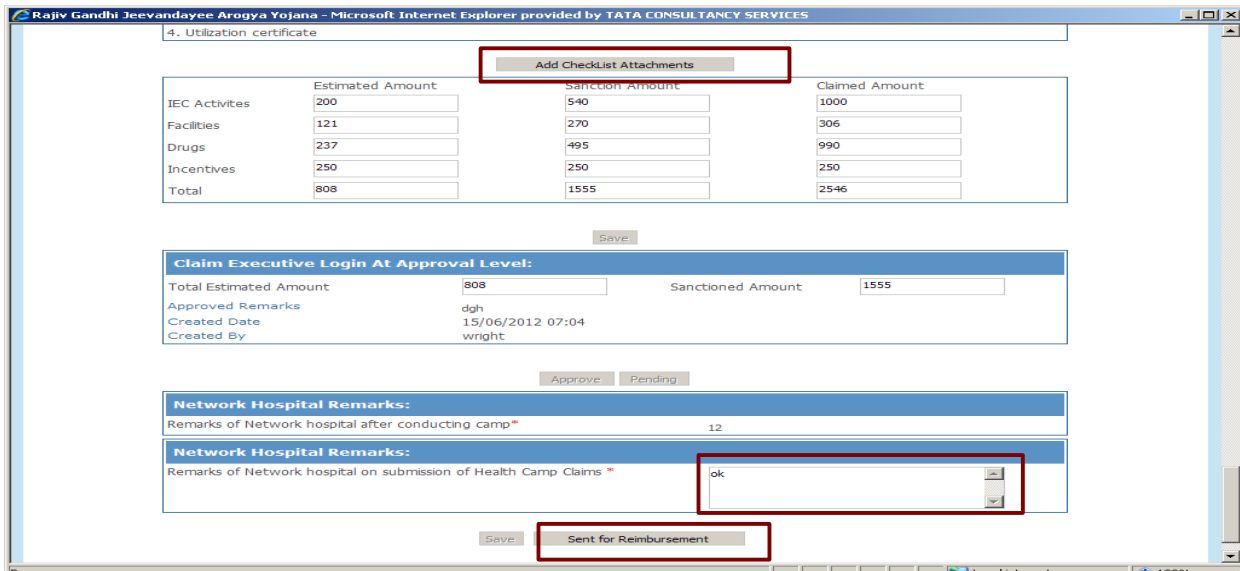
Rajiv Gandhi Jeevandayee Arogya Yojana - Microsoft Internet Explorer provided by TATA CONSULTANCY SERVICES

4. Utilization certificate

Add CheckList Attachments

| | Estimated Amount | Sanction Amount | Claimed Amount |
|---|---|---|---|
| IEC Activites | 200 | 540 | 1000 |
| Facilities | 121 | 270 | 306 |
| Drugs | 237 | 495 | 990 |
| Incentives | 250 | 250 | 250 |
| Total | 808 | 1555 | 2546 |

Save

Claim Executive Login At Approval Level:

Total Estimated Amount 808 Sanctioned Amount 1555

Approved Remarks dgh

Created Date 15/06/2012 07:04

Created By wright

Approve Pending

Network Hospital Remarks:

Remarks of Network hospital after conducting camp* 12

Network Hospital Remarks:

Remarks of Network hospital on submission of Health Camp Claims * ok

Save Sent for Reimbursement